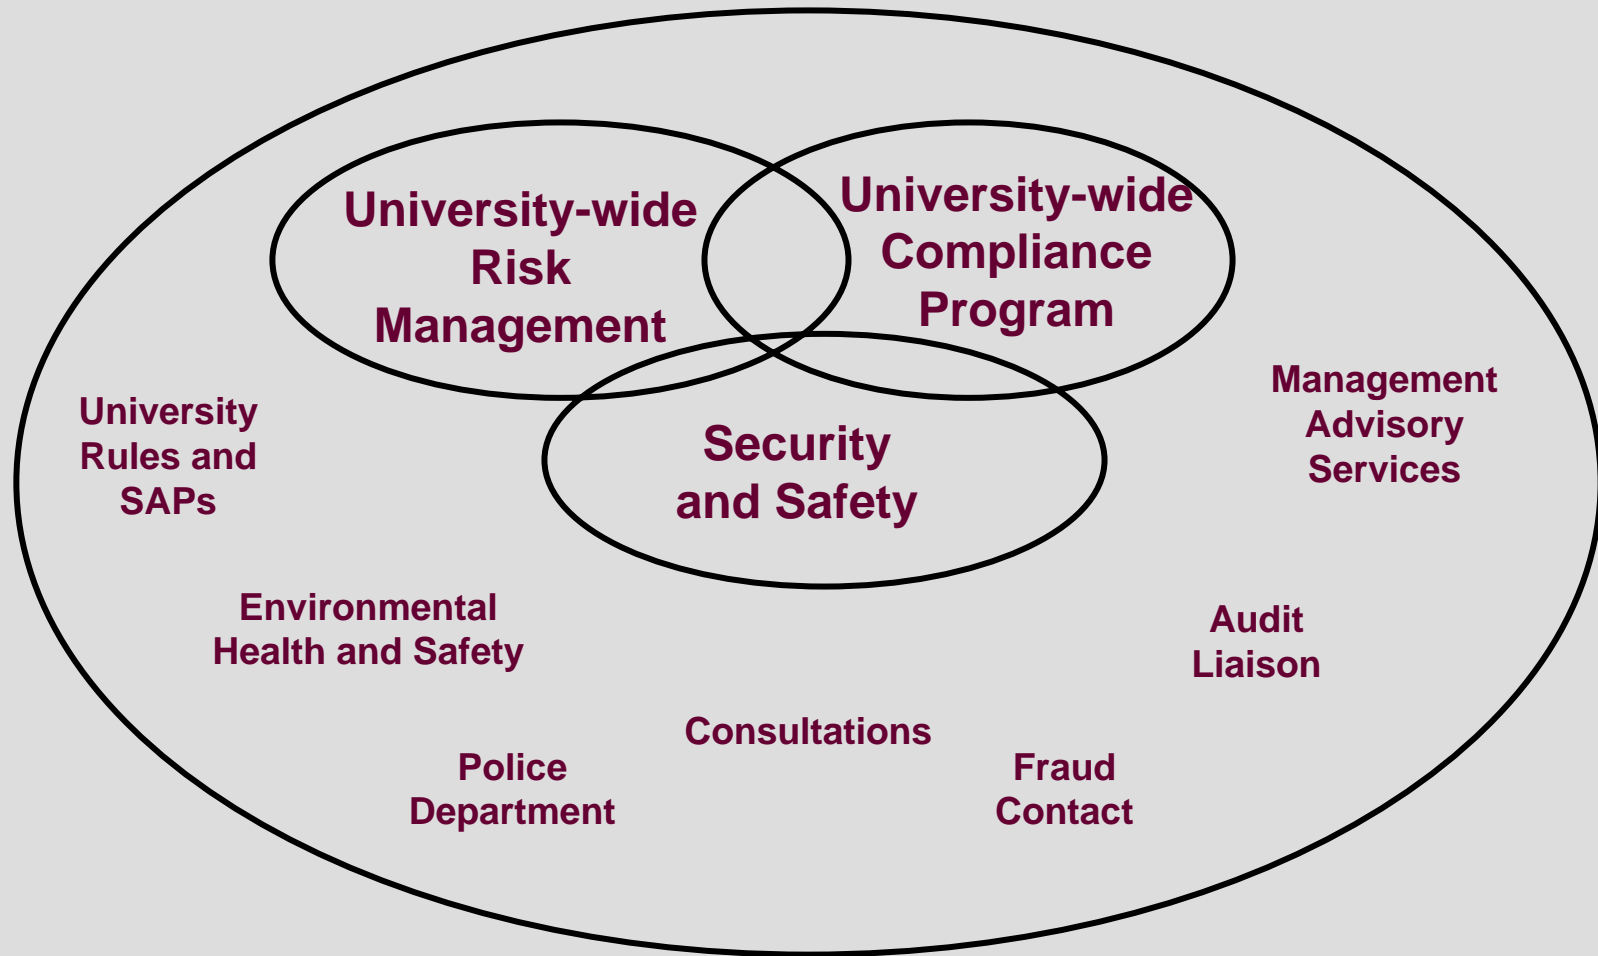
University-wide Risk Management

University-wide Compliance Program

Security and Safety

University Rules and SAPs

Management Advisory Services

Environmental Health and Safety

Audit Liaison

Consultations

Police Department

Fraud Contact